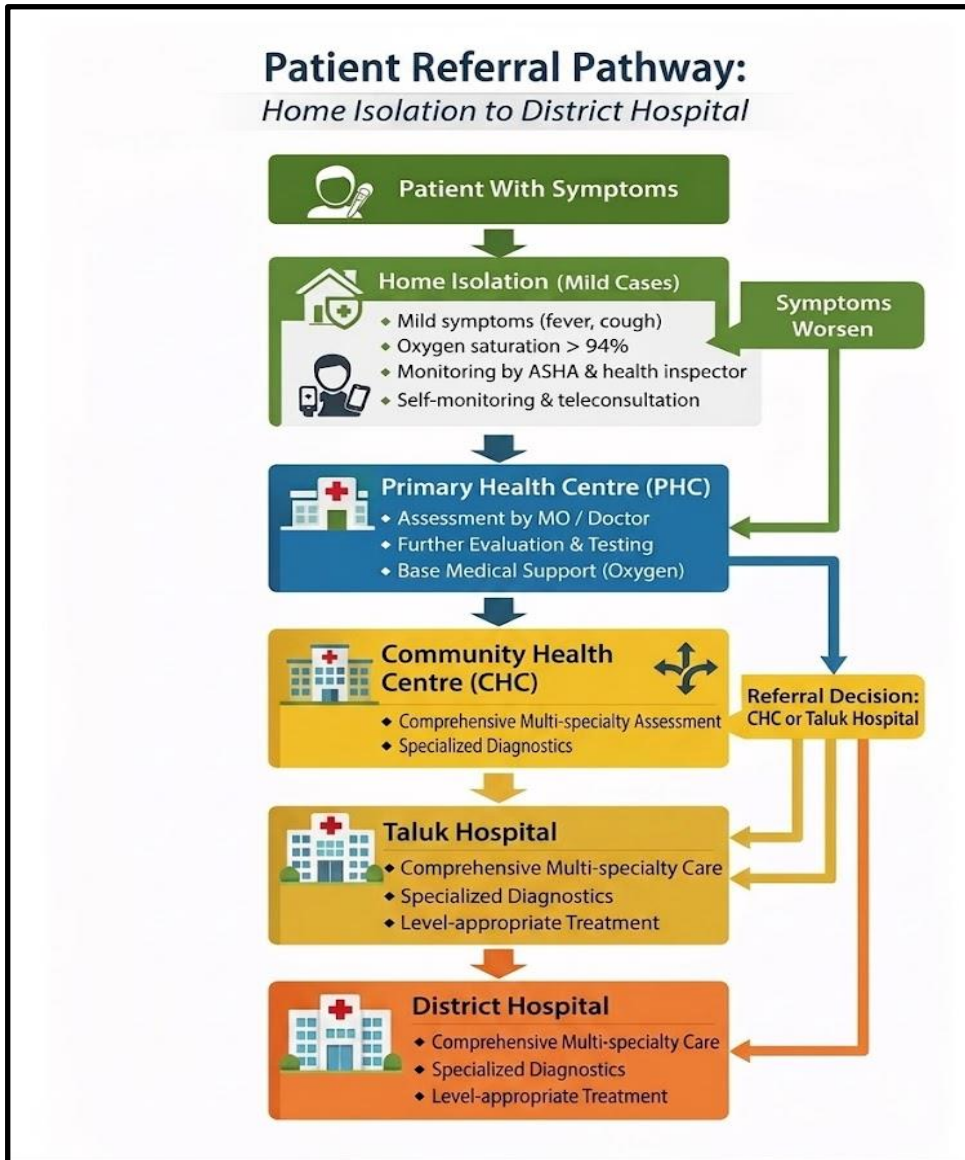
Patient Referral Pathway:
Home Isolation to District Hospital

Patient With Symptoms

Home Isolation (Mild Cases)
• Mild symptoms (fever, cough)
• Oxygen saturation > 94%
• Monitoring by ASHA & health inspector
• Self-monitoring & teleconsultation

Symptoms Worsen

Primary Health Centre (PHC)
• Assessment by MO / Doctor
• Further Evaluation & Testing
• Base Medical Support (Oxygen)

Community Health Centre (CHC)
• Comprehensive Multi-specialty Assessment
• Specialized Diagnostics

Referral Decision: CHC or Taluk Hospital

Taluk Hospital
• Comprehensive Multi-specialty Care
• Specialized Diagnostics
• Level-appropriate Treatment

District Hospital
• Comprehensive Multi-specialty Care
• Specialized Diagnostics
• Level-appropriate Treatment